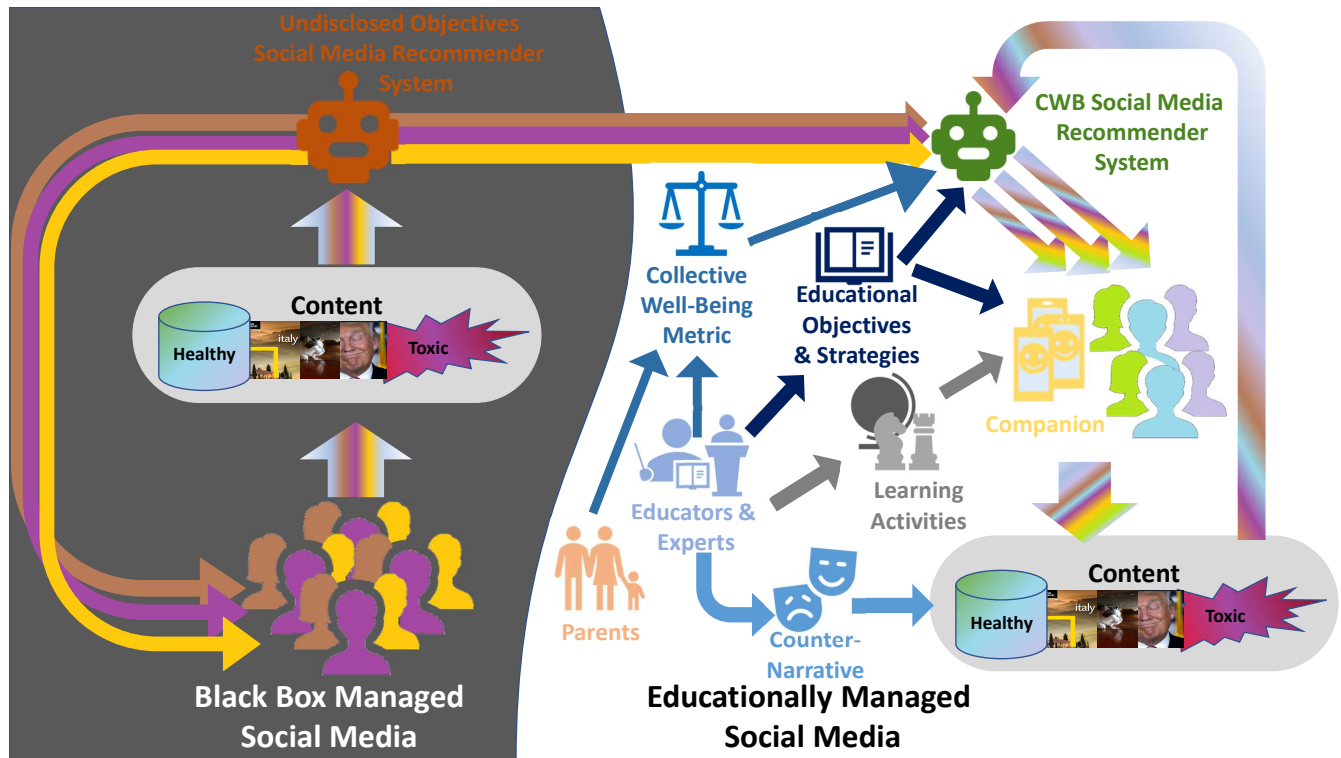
Undisclosed Objectives Social Media Recommender System

CWB Social Media Recommender System

Content

Healthy

italy

Toxic

Collective Well-Being Metric

Educational Objectives & Strategies

Companion

Learning Activities

Educators & Experts

Parents

Counter-Narrative

Content

Healthy

italy

Toxic

Black Box Managed Social Media

Educationally Managed Social Media